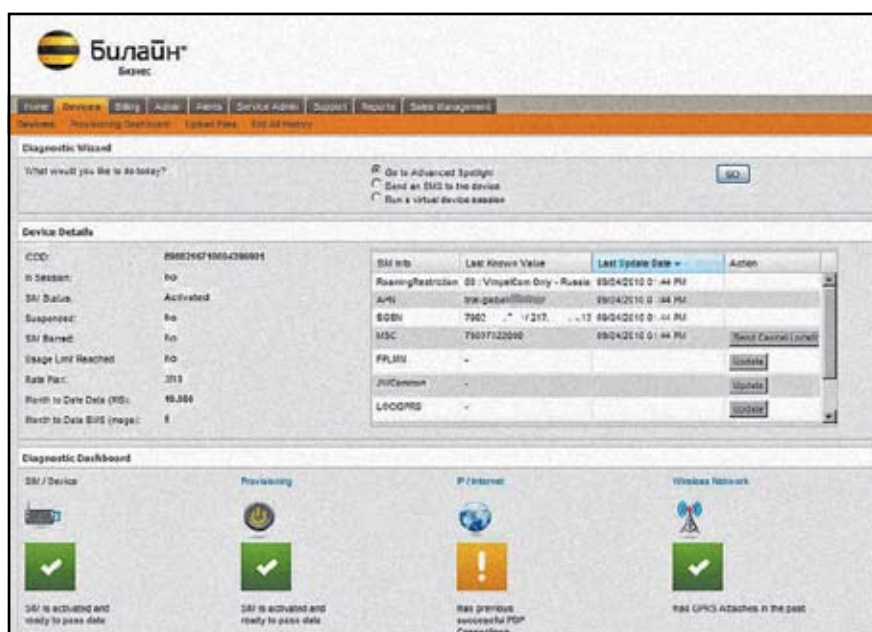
Билайн
Бизнес

Home | Devices | Billing | Admin | Alerts | Service Admin | Support | Reports | Sales Management
Devices | Provisioning Dashboard | Upload Files | Edit All History

Diagnostic Wizard

What would you like to do today?

Go to Advanced Spotlight
Send an SMS to the device
Run a virtual device session

GO

Device Details

| | |
|---|---|
| ICCID: | 8970199710004398601 |
| In Session: | No |
| SIM Status: | Activated |
| Suspended: | No |
| SIM Barred: | No |
| Usage Limit Reached: | No |
| Rate Plan: | 313 |
| Month to Date Data (MB): | 10.550 |
| Month to Date SMS (msgs): | 8 |

| SIM Info | Last Known Value | Last Update Date | Action |
|---|---|---|---|
| RoamingRestriction | 00 - VimpelCom Only - Russia | 09/24/2010 0 :44 PM | |
| APN | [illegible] | 09/24/2010 0 :44 PM | |
| MSISDN | 7902 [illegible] 217 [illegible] 13 | 09/24/2010 0 :44 PM | |
| MSC | 79037122000 | 09/24/2010 0 :44 PM | Send Cancel Location |
| FPLMN | - | | Update |
| ?? Common | - | | Update |
| LOCIGPRS | - | | Update |

Diagnostic Dashboard

SIM / Device
SIM is activated and ready to pass data

Provisioning
SIM is activated and ready to pass data

IP / Internet
Has previous successful PDP Connections

Wireless Network
Has GPRS Attaches in the past